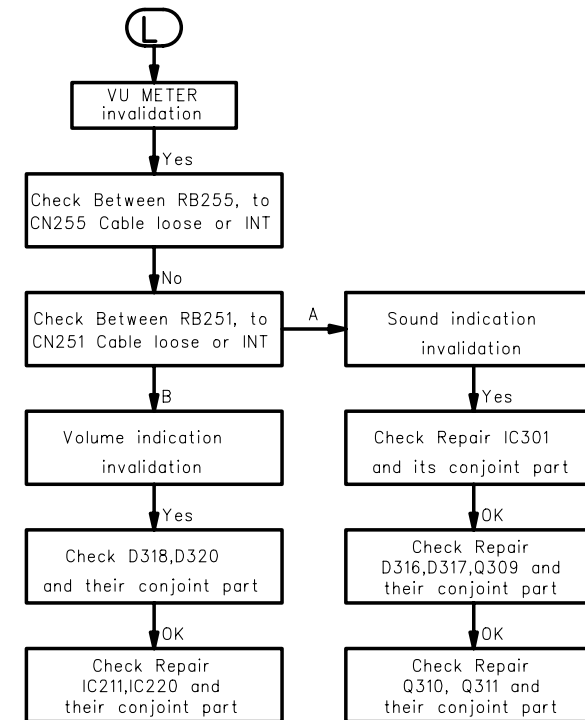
L

VU METER invalidation

Yes

Check Between RB255, to CN255 Cable loose or INT

No

Check Between RB251, to CN251 Cable loose or INT

A

Sound indication invalidation

Yes

Check Repair IC301 and its conjoint part

OK

Check Repair D316,D317,Q309 and their conjoint part

OK

Check Repair Q310, Q311 and their conjoint part

B

Volume indication invalidation

Yes

Check D318,D320 and their conjoint part

OK

Check Repair IC211,IC220 and their conjoint part